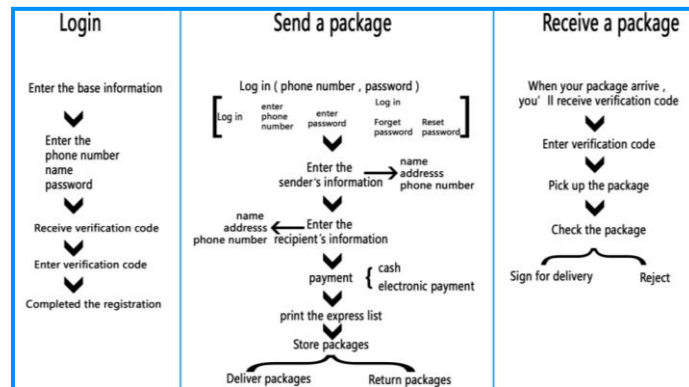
Login

Enter the base information

Enter the phone number name password

Receive verification code

Enter verification code

Completed the registration

Send a package

Log in ( phone number , password )

Log in

enter phone number

enter password

Log in

Forget password

Reset password

Enter the sender's information

name addresss phone number

name addresss phone number

Enter the recipient's information

payment

cash

electronic payment

print the express list

Store packages

Deliver packages

Return packages

Receive a package

When your package arrive , you' ll receive verification code

Enter verification code

Pick up the package

Check the package

Sign for delivery

Reject